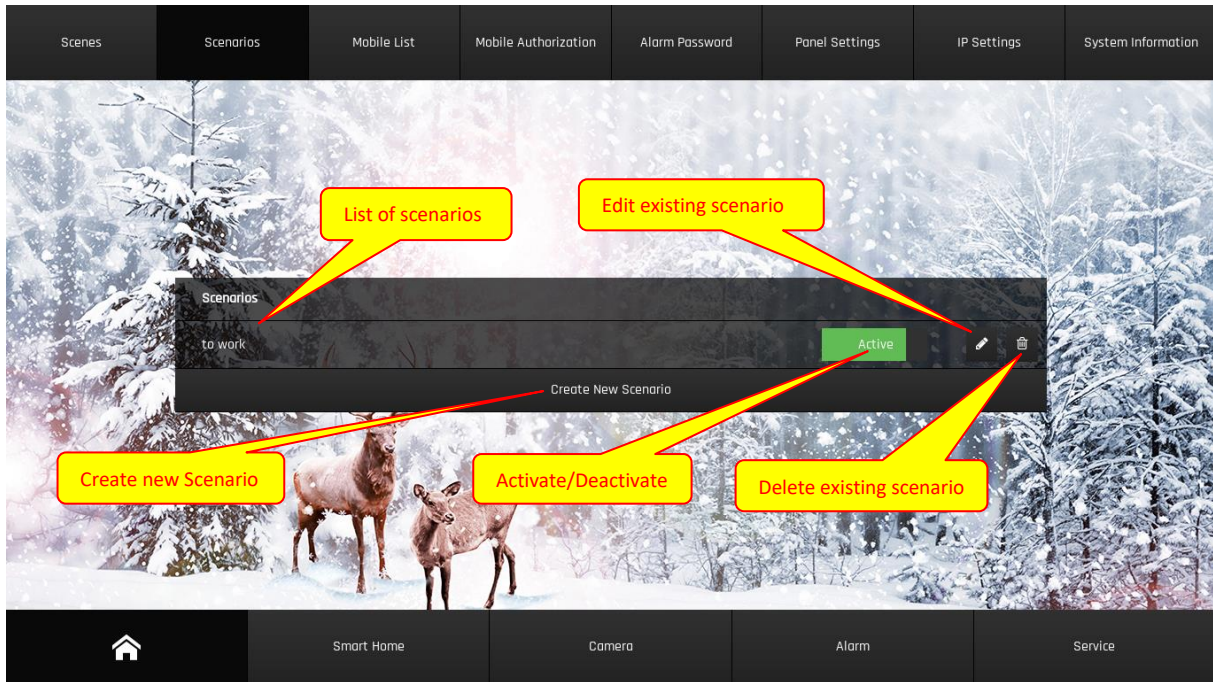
Scenes
Scenarios
Mobile List
Mobile Authorization
Alarm Password
Panel Settings
IP Settings
System Information

List of scenarios

Edit existing scenario

Scenarios

to work

Active

Create New Scenario

Create new Scenario

Activate/Deactivate

Delete existing scenario

Smart Home
Camera
Alarm
Service